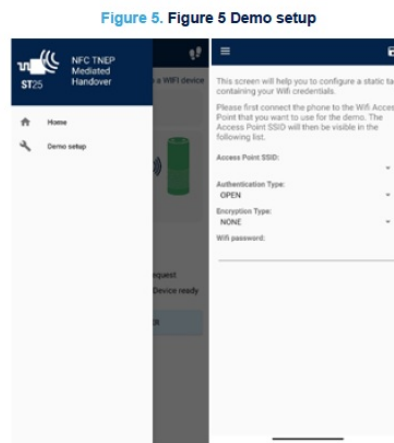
Figure 5. Figure 5 Demo setup

ST25

NFC TNEP Mediated Handover

Home

Demo setup

a WIFI device

equest

Device ready

R

≡

This screen will help you to configure a static ta containing your Wifi credentials.

Please first connect the phone to the Wifi Acces Point that you want to use for the demo. The Access Point SSID will then be visible in the following list.

Access Point SSID:

Authentication Type:
OPEN

Encryption Type:
NONE

Wifi password: